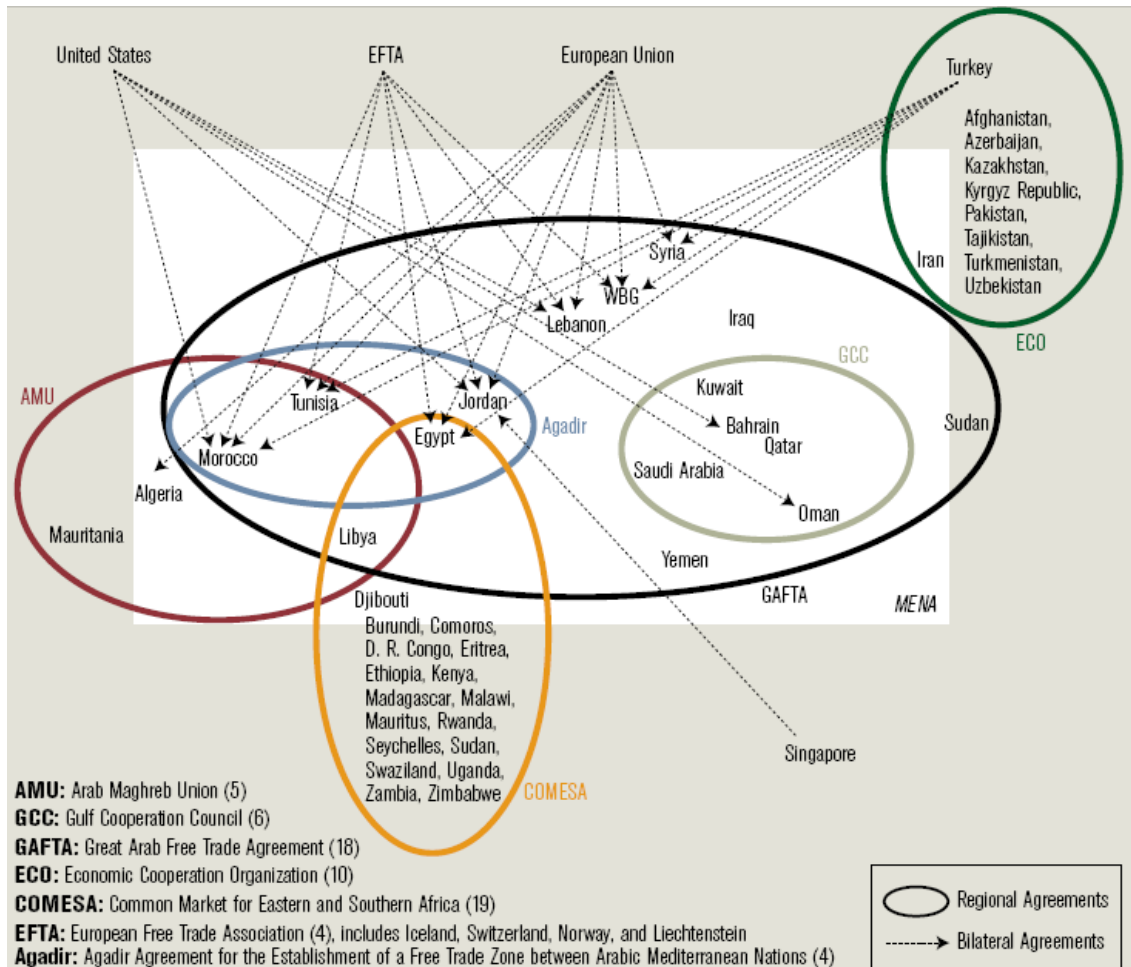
United States

EFTA

European Union

Turkey

Afghanistan, Azerbaijan, Kazakhstan, Kyrgyz Republic, Pakistan, Tajikistan, Turkmenistan, Uzbekistan

Iran

ECO

Syria

WBG

Lebanon

Iraq

GCC

AMU

Tunisia

Jordan

Agadir

Kuwait

Bahrain

Qatar

Sudan

Egypt

Morocco

Algeria

Saudi Arabia

Oman

Mauritania

Libya

Yemen

GAFTA

MENA

Djibouti

Burundi, Comoros, D. R. Congo, Eritrea, Ethiopia, Kenya, Madagascar, Malawi, Mauritus, Rwanda, Seychelles, Sudan, Swaziland, Uganda, Zambia, Zimbabwe

COMESA

Singapore

AMU: Arab Maghreb Union (5)
GCC: Gulf Cooperation Council (6)
GAFTA: Great Arab Free Trade Agreement (18)
ECO: Economic Cooperation Organization (10)
COMESA: Common Market for Eastern and Southern Africa (19)
EFTA: European Free Trade Association (4), includes Iceland, Switzerland, Norway, and Liechtenstein
Agadir: Agadir Agreement for the Establishment of a Free Trade Zone between Arabic Mediterranean Nations (4)

Regional Agreements

Bilateral Agreements